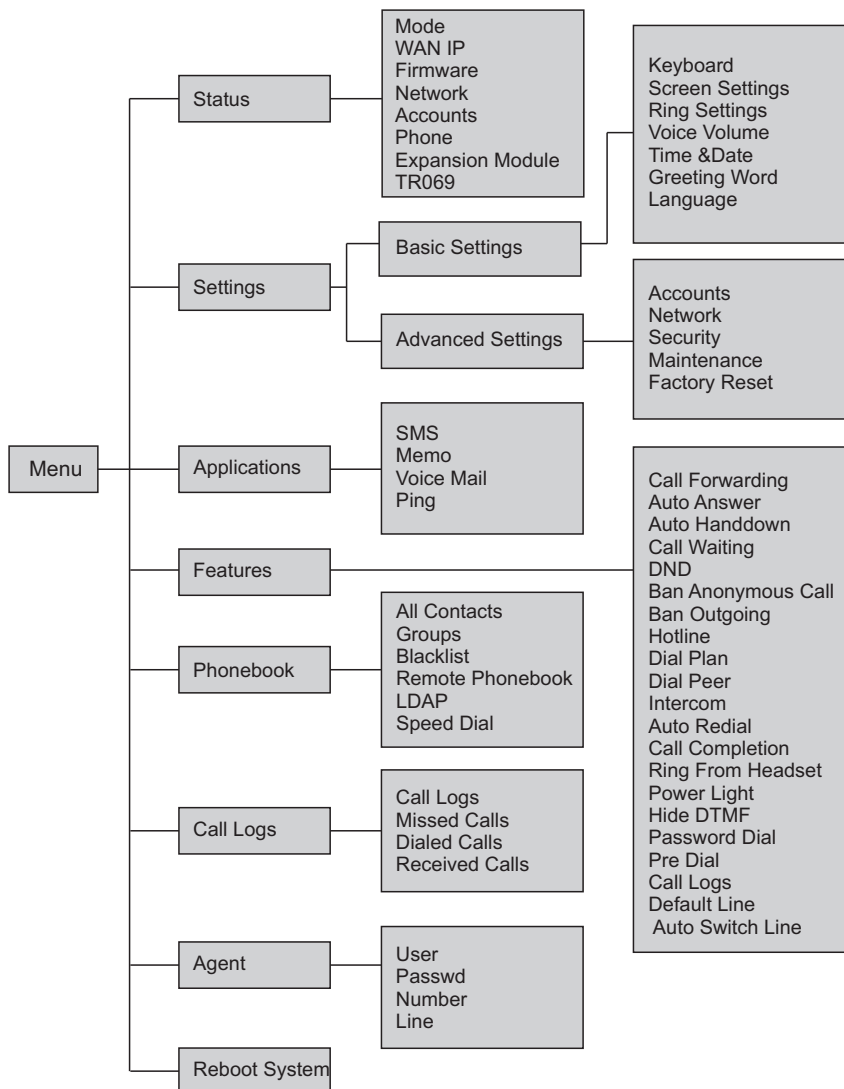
Menu

Status

Mode
WAN IP
Firmware
Network
Accounts
Phone
Expansion Module
TR069

Settings

Basic Settings

Keyboard
Screen Settings
Ring Settings
Voice Volume
Time &Date
Greeting Word
Language

Advanced Settings

Accounts
Network
Security
Maintenance
Factory Reset

Applications

SMS
Memo
Voice Mail
Ping

Features

Call Forwarding
Auto Answer
Auto Handdown
Call Waiting
DND
Ban Anonymous Call
Ban Outgoing
Hotline
Dial Plan
Dial Peer
Intercom
Auto Redial
Call Completion
Ring From Headset
Power Light
Hide DTMF
Password Dial
Pre Dial
Call Logs
Default Line
Auto Switch Line

Phonebook

All Contacts
Groups
Blacklist
Remote Phonebook
LDAP
Speed Dial

Call Logs

Call Logs
Missed Calls
Dialed Calls
Received Calls

Agent

User
Passwd
Number
Line

Reboot System